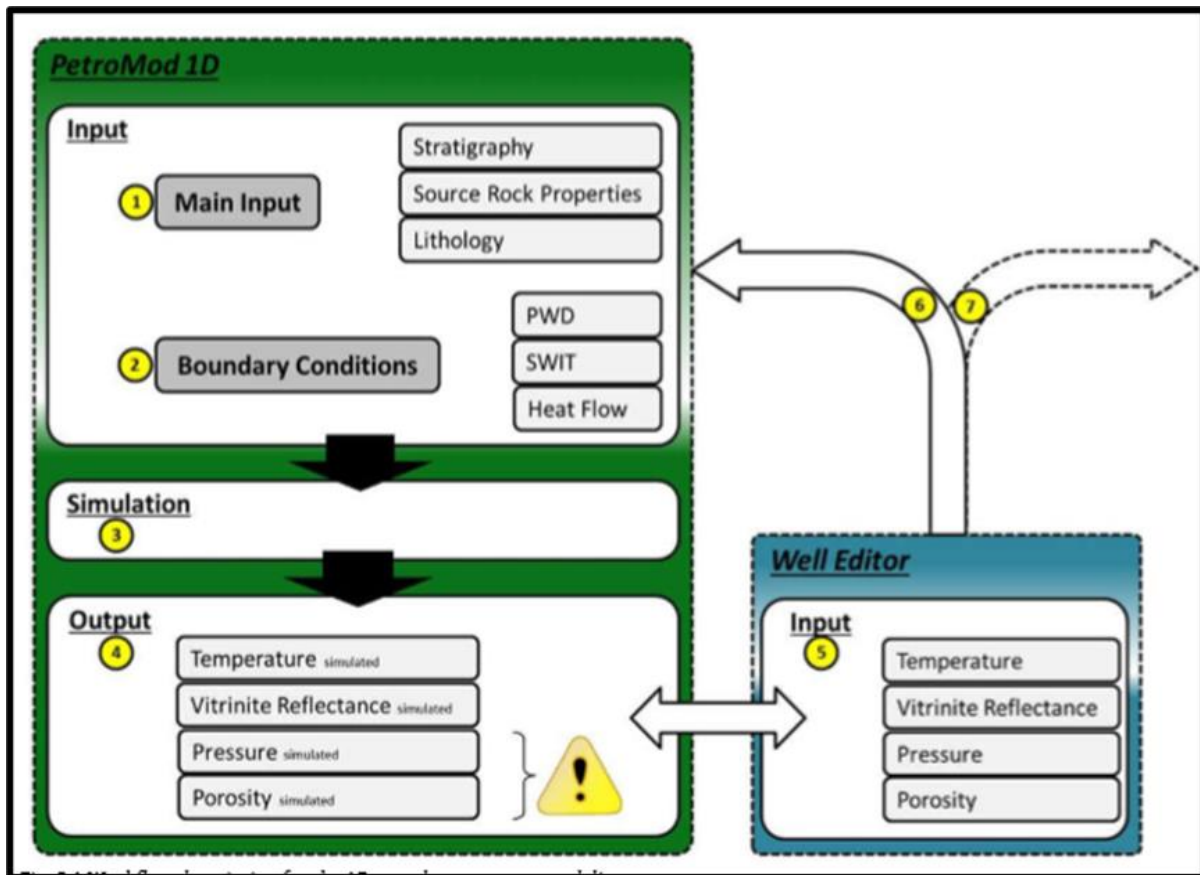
PetroMod 1D

Input

1 Main Input

Stratigraphy
Source Rock Properties
Lithology

2 Boundary Conditions

PWD
SWIT
Heat Flow

Simulation
3

Output
4

Temperature simulated
Vitrinite Reflectance simulated
Pressure simulated
Porosity simulated

6 7

Well Editor

Input
5

Temperature
Vitrinite Reflectance
Pressure
Porosity

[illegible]